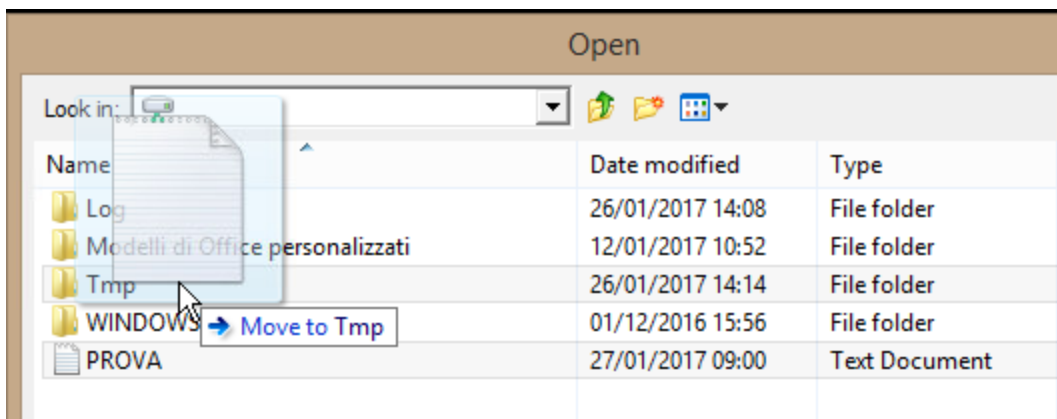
Open

Look in:

| Name | Date modified | Type |
|---|---|---|
| Log | 26/01/2017 14:08 | File folder |
| Modelli di Office personalizzati | 12/01/2017 10:52 | File folder |
| Tmp | 26/01/2017 14:14 | File folder |
| WINDOWS | 01/12/2016 15:56 | File folder |
| PROVA | 27/01/2017 09:00 | Text Document |

Move to Tmp